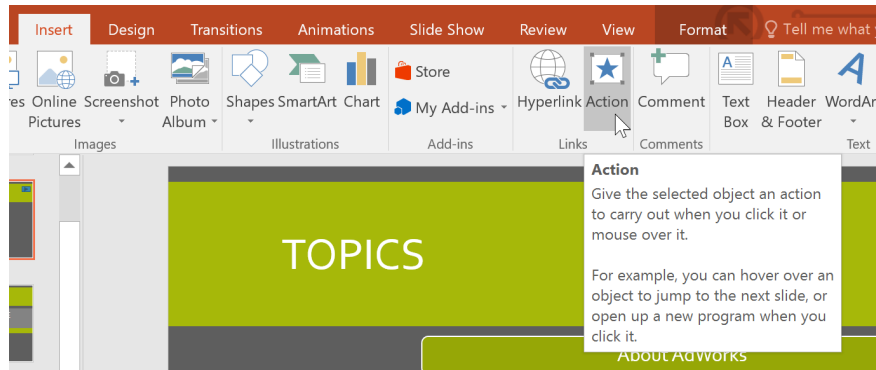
Insert Design Transitions Animations Slide Show Review View Format Tell me what y

res Online Pictures Screenshot Photo Album Shapes SmartArt Chart Store My Add-ins Hyperlink Action Comment Text Box Header & Footer WordAr

Images Illustrations Add-ins Links Comments Text

TOPICS

About AdWorks

Action

Give the selected object an action to carry out when you click it or mouse over it.

For example, you can hover over an object to jump to the next slide, or open up a new program when you click it.